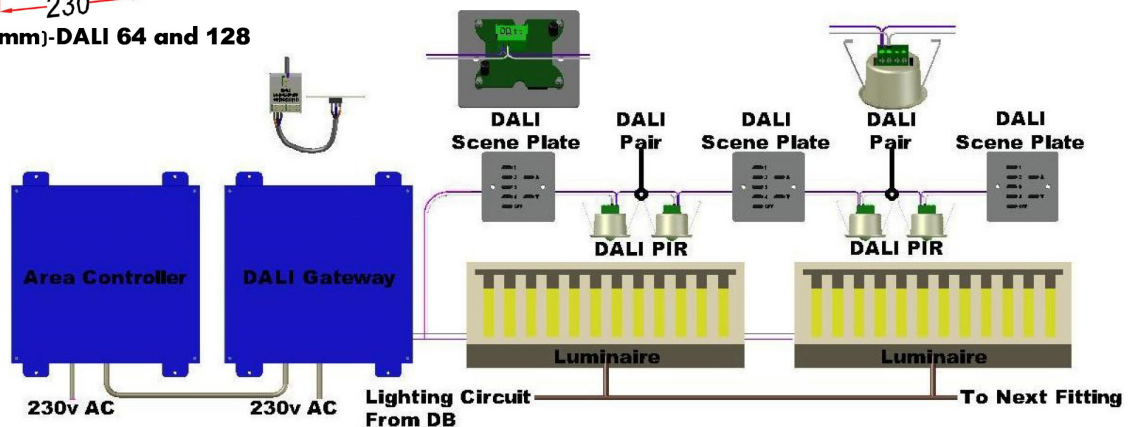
230

mm)-DALI 64 and 128

DALI Scene Plate

DALI Pair

DALI Scene Plate

DALI Pair

DALI Scene Plate

DALI PIR

DALI PIR

Area Controller

DALI Gateway

Luminaire

Luminaire

230v AC

230v AC

Lighting Circuit From DB

To Next Fitting